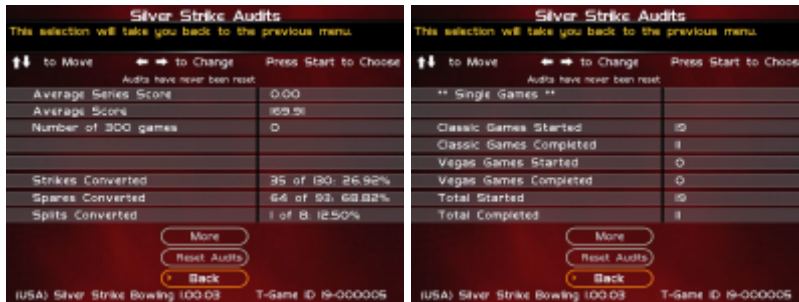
Silver Strike Audits
This selection will take you back to the previous menu.

↑↓ to Move ← → to Change Press Start to Choose

Audits have never been reset

| | |
|---|---|
| Average Series Score | 0.00 |
| Average Score | 169.51 |
| Number of 300 games | 0 |
| | |
| | |
| Strikes Converted | 35 of 130: 26.92% |
| Spares Converted | 64 of 93: 68.82% |
| Splits Converted | 1 of 8: 12.50% |

More
Reset Audits
Back

(USA) Silver Strike Bowling 1.00.03 T-Game ID 19-000005

Silver Strike Audits
This selection will take you back to the previous menu.

↑↓ to Move ← → to Change Press Start to Choose

Audits have never been reset

| | |
|---|---|
| ** Single Games ** | |
| | |
| Classic Games Started | 19 |
| Classic Games Completed | 11 |
| Vegas Games Started | 0 |
| Vegas Games Completed | 0 |
| Total Started | 19 |
| Total Completed | 11 |

More
Reset Audits
Back

(USA) Silver Strike Bowling 1.00.03 T-Game ID 19-000005